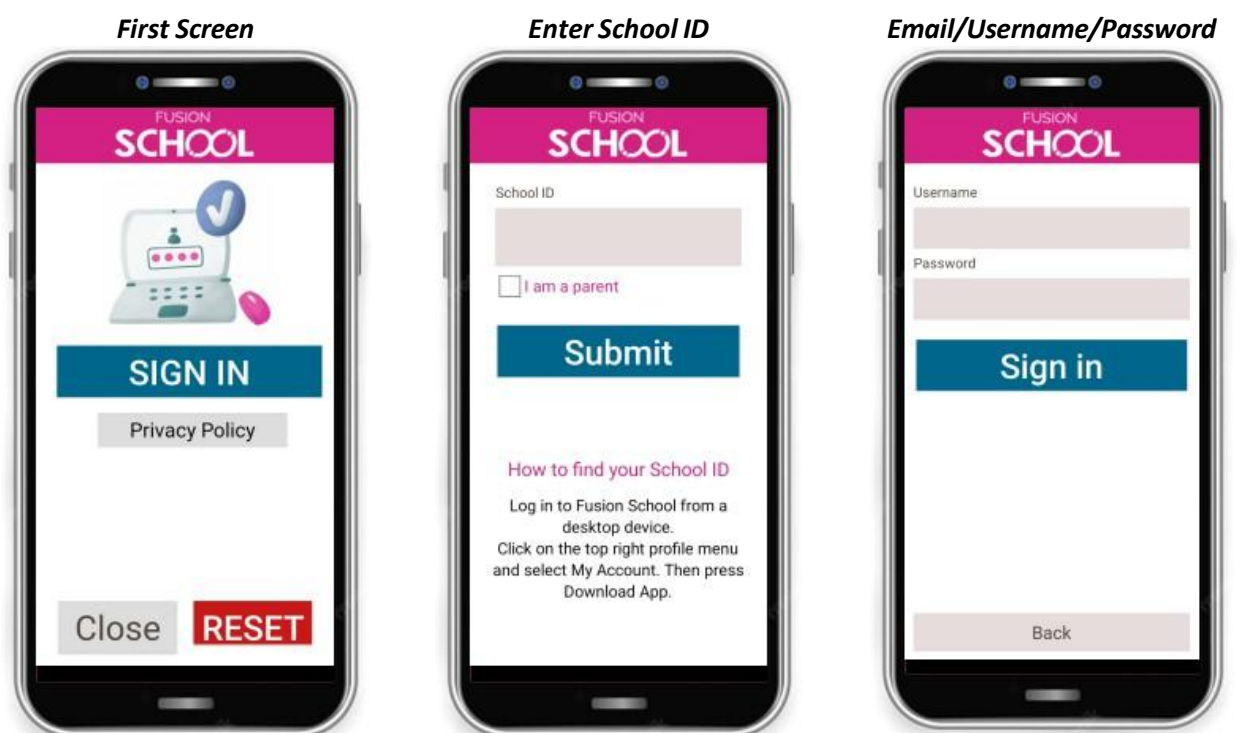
*First Screen*

FUSION
SCHOOL

SIGN IN

Privacy Policy

Close RESET

*Enter School ID*

FUSION
SCHOOL

School ID

I am a parent

Submit

How to find your School ID

Log in to Fusion School from a desktop device.
Click on the top right profile menu and select My Account. Then press Download App.

*Email/Username/Password*

FUSION
SCHOOL

Username

Password

Sign in

Back